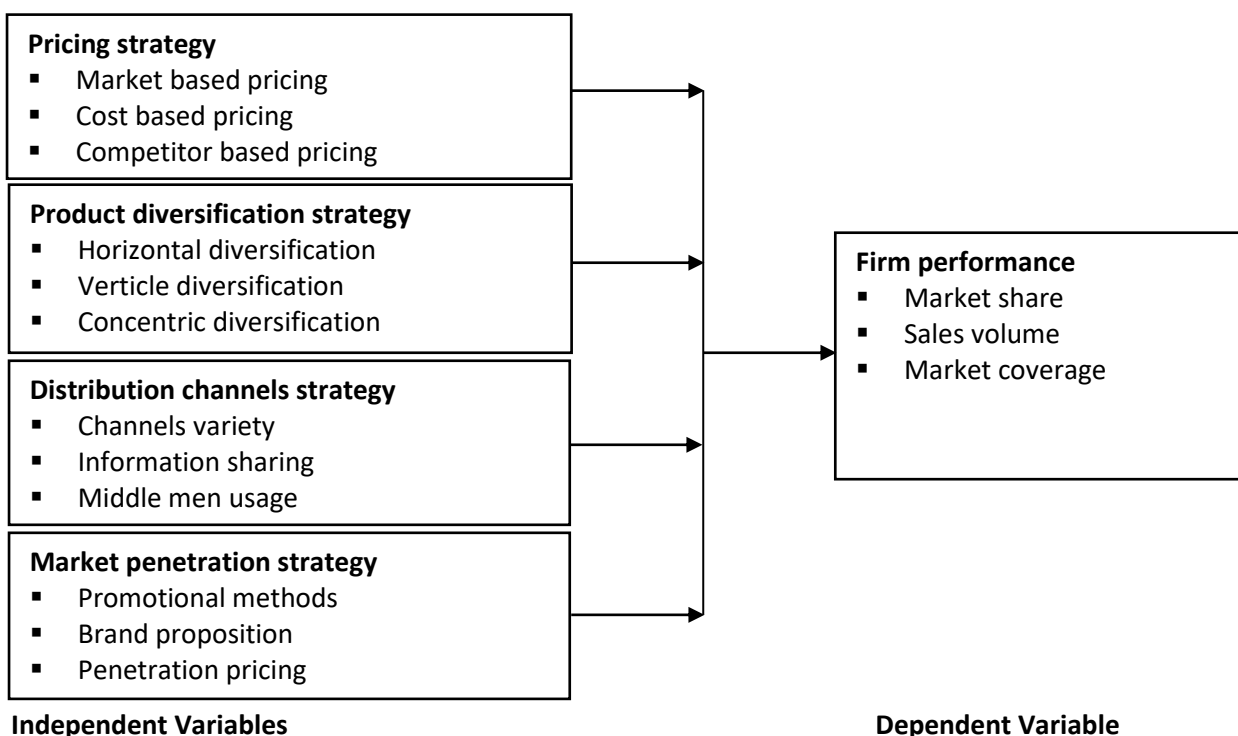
**Pricing strategy**
- Market based pricing
- Cost based pricing
- Competitor based pricing

**Product diversification strategy**
- Horizontal diversification
- Verticle diversification
- Concentric diversification

**Distribution channels strategy**
- Channels variety
- Information sharing
- Middle men usage

**Market penetration strategy**
- Promotional methods
- Brand proposition
- Penetration pricing

**Firm performance**
- Market share
- Sales volume
- Market coverage

**Independent Variables**

**Dependent Variable**